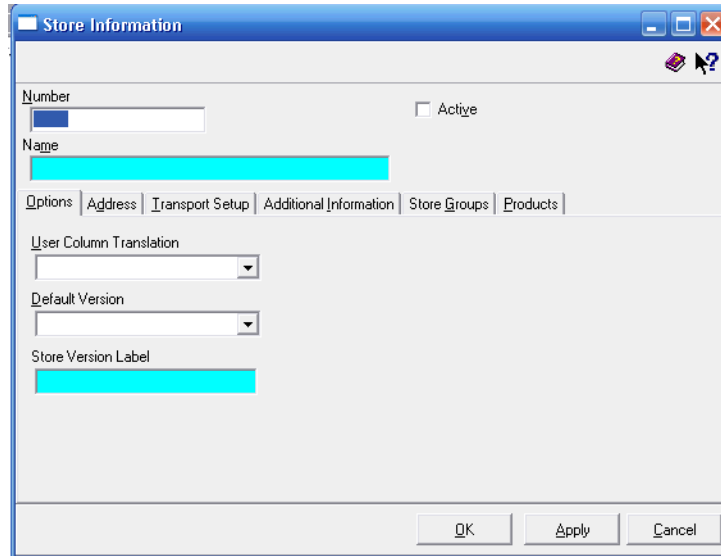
Store Information

Number

Active

Name

Options | Address | Transport Setup | Additional Information | Store Groups | Products

User Column Translation

Default Version

Store Version Label

OK

Apply

Cancel